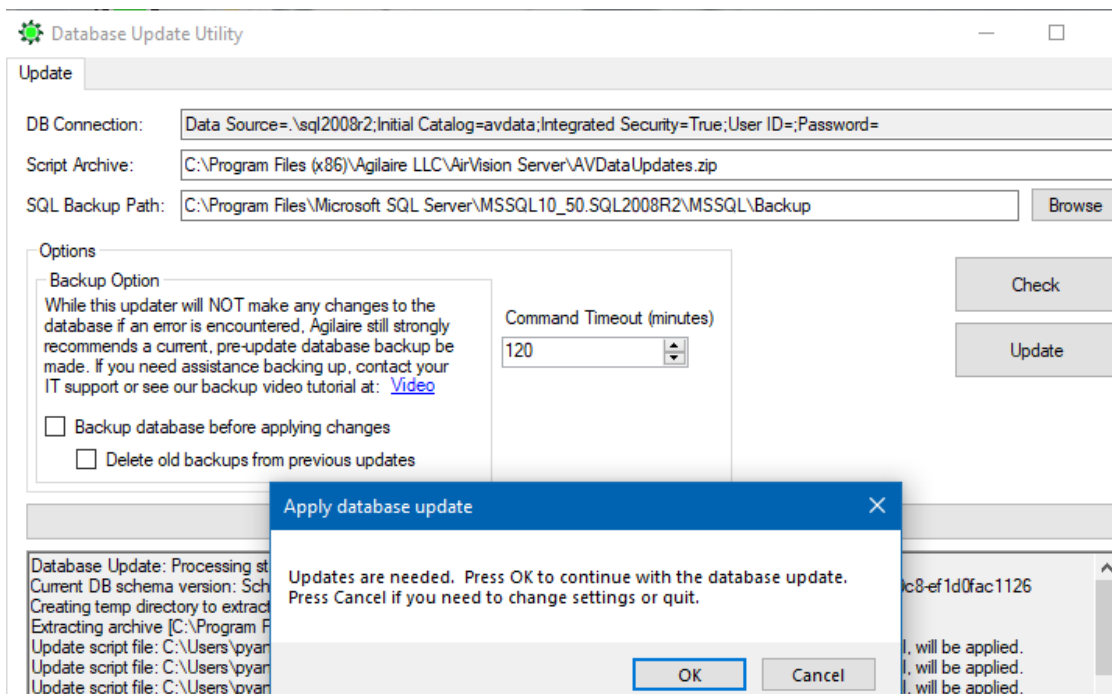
Database Update Utility

Update

DB Connection: Data Source=.\sql2008r2;Initial Catalog=avdata;Integrated Security=True;User ID=;Password=

Script Archive: C:\Program Files (x86)\Agilaire LLC\AirVision Server\AVDataUpdates.zip

SQL Backup Path: C:\Program Files\Microsoft SQL Server\MSSQL10_50.SQL2008R2\MSSQL\Backup

Browse

Options

Backup Option

While this updater will NOT make any changes to the database if an error is encountered, Agilaire still strongly recommends a current, pre-update database backup be made. If you need assistance backing up, contact your IT support or see our backup video tutorial at: Video

Backup database before applying changes

Delete old backups from previous updates

Command Timeout (minutes)

120

Check

Update

Database Update: Processing st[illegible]
Current DB schema version: Sch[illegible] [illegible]c8-ef1d0fac1126
Creating temp directory to extract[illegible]
Extracting archive [C:\Program F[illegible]
Update script file: C:\Users\pyan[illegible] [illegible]l, will be applied.
Update script file: C:\Users\pyan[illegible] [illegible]l, will be applied.
Update script file: C:\Users\pyan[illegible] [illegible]l, will be applied.

Apply database update

Updates are needed. Press OK to continue with the database update.
Press Cancel if you need to change settings or quit.

OK

Cancel